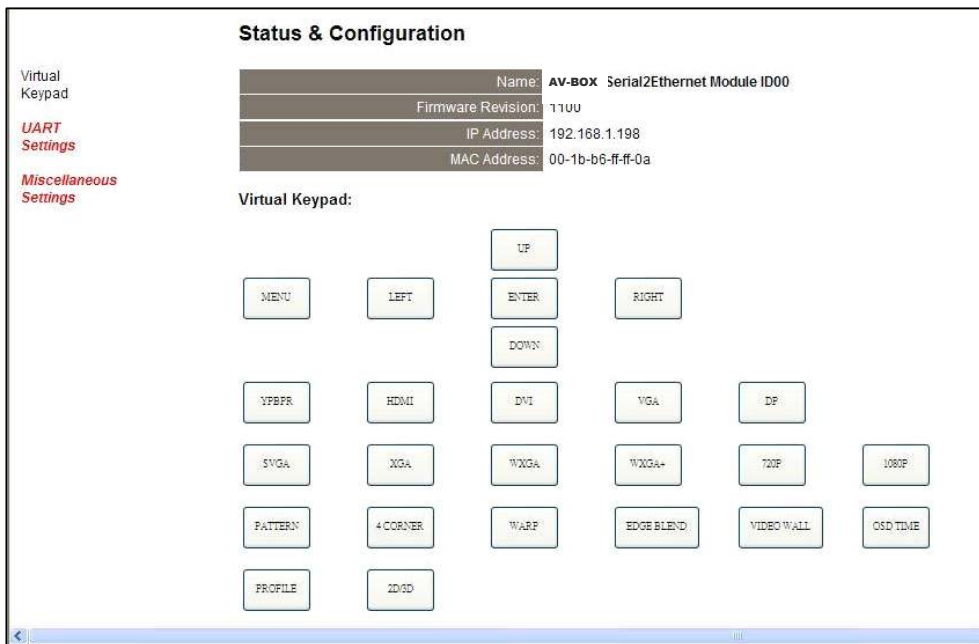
Status & Configuration

Virtual Keypad

UART Settings

Miscellaneous Settings

| | |
|---|---|
| Name: | AV-BOX Serial2Ethernet Module ID00 |
| Firmware Revision: | 1100 |
| IP Address: | 192.168.1.198 |
| MAC Address: | 00-1b-b6-ff-ff-0a |

Virtual Keypad:

UP

MENU LEFT ENTER RIGHT

DOWN

YPBPR HDMI DVI VGA DP

SVGA XGA WXGA WXGA+ 720P 1080P

PATTERN 4 CORNER WARP EDGE BLEND VIDEO WALL OSD TIME

PROFILE 2D/3D